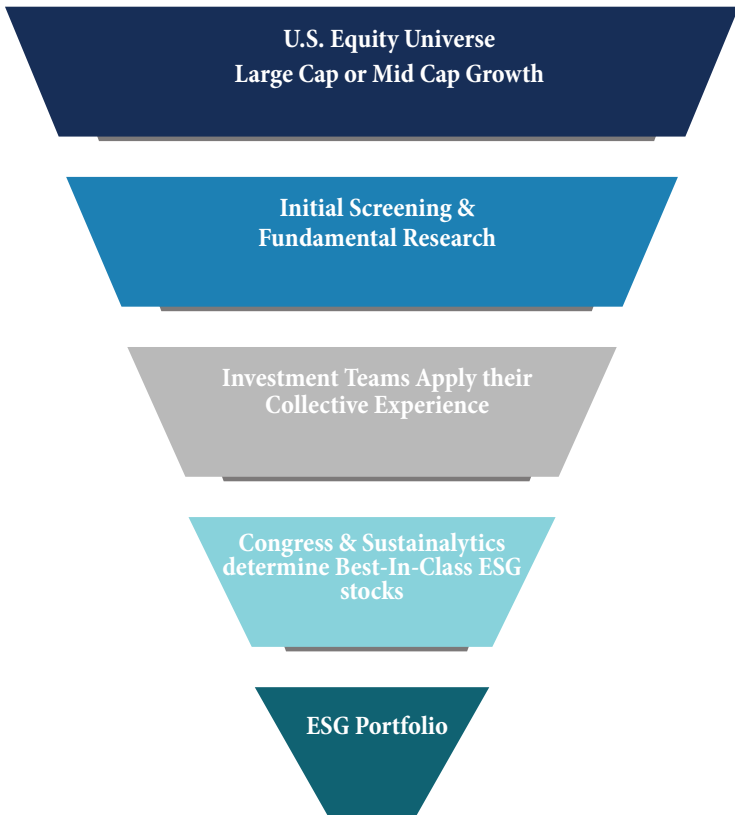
U.S. Equity Universe
Large Cap or Mid Cap Growth

Initial Screening & Fundamental Research

Investment Teams Apply their Collective Experience

Congress & Sustainalytics determine Best-In-Class ESG stocks

ESG Portfolio